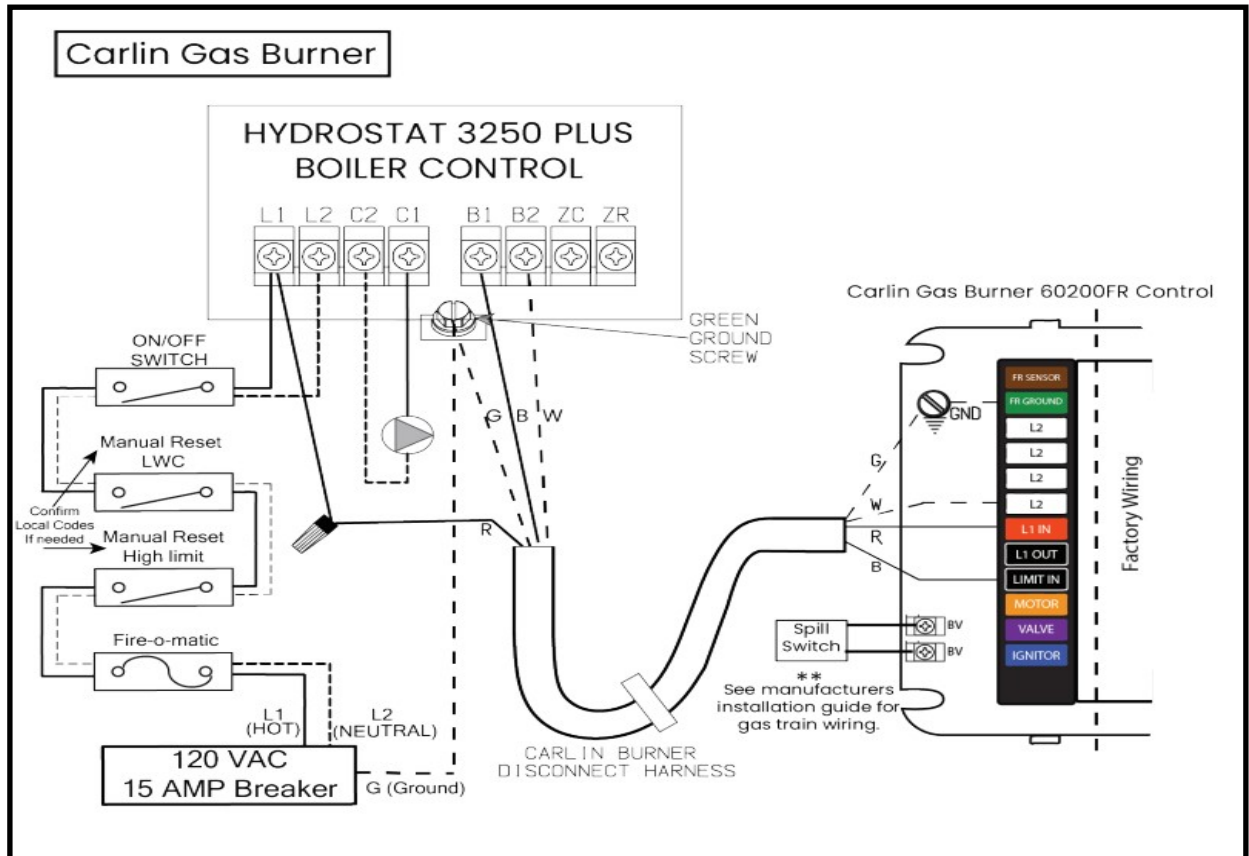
Carlin Gas Burner

HYDROSTAT 3250 PLUS
BOILER CONTROL

L1 L2 C2 C1 B1 B2 ZC ZR

GREEN
GROUND
SCREW

Carlin Gas Burner 60200FR Control

ON/OFF
SWITCH

Manual Reset
LWC

Confirm
Local Codes
If needed

Manual Reset
High limit

Fire-o-matic

L1
(HOT)

L2
(NEUTRAL)

120 VAC
15 AMP Breaker

G (Ground)

G B W

R

CARLIN BURNER
DISCONNECT HARNESS

GND

G
W
R
B

FR SENSOR
FR GROUND
L2
L2
L2
L2
L1 IN
L1 OUT
LIMIT IN
MOTOR
VALVE
IGNITOR

Factory Wiring

Spill
Switch

BV
BV

**
See manufacturers
installation guide for
gas train wiring.